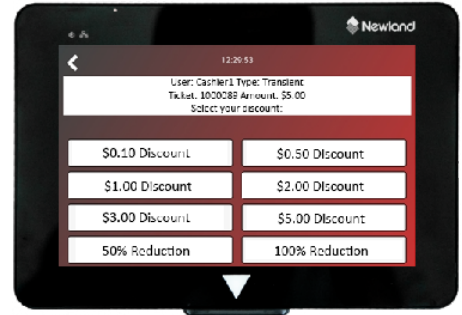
Newland

12:29:53

User: Cashier1 Type: Transient
Ticket: 1000088 Amount: $5.00
Select your discount:

$0.10 Discount

$0.50 Discount

$1.00 Discount

$2.00 Discount

$3.00 Discount

$5.00 Discount

50% Reduction

100% Reduction